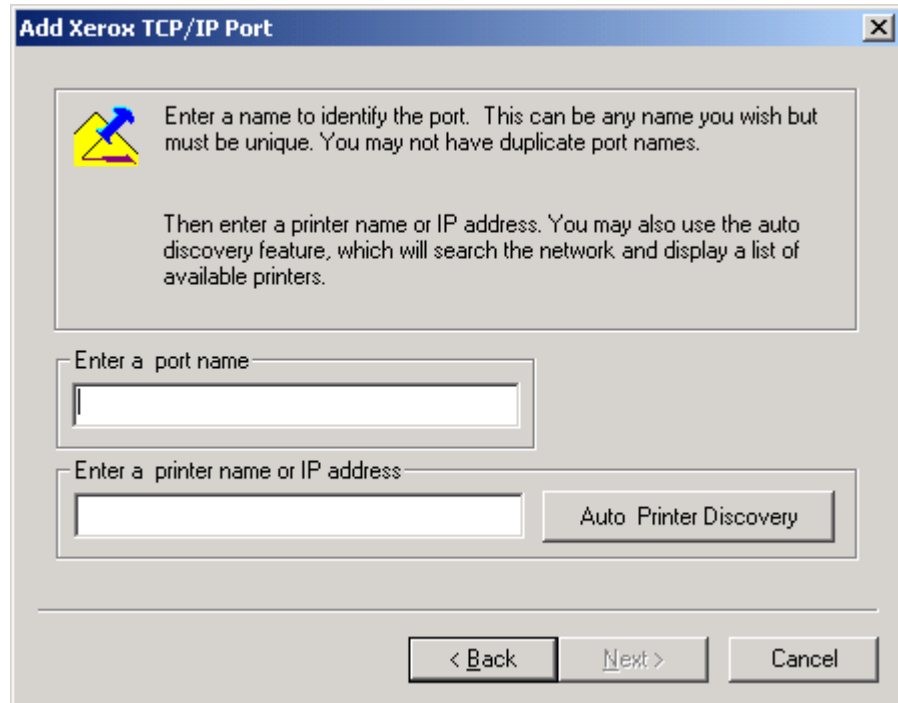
Add Xerox TCP/IP Port

Enter a name to identify the port. This can be any name you wish but must be unique. You may not have duplicate port names.

Then enter a printer name or IP address. You may also use the auto discovery feature, which will search the network and display a list of available printers.

Enter a port name

Enter a printer name or IP address

Auto Printer Discovery

< Back

Next >

Cancel